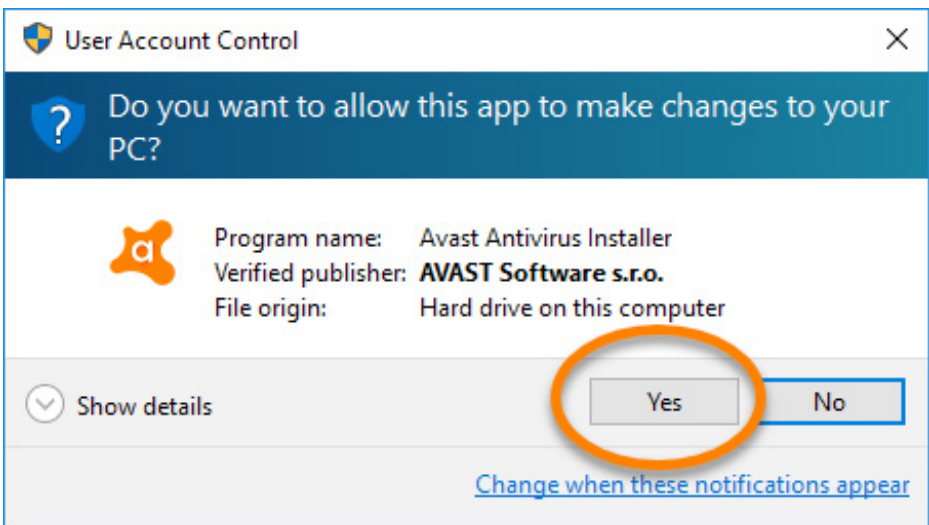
User Account Control

×

Do you want to allow this app to make changes to your PC?

Program name: Avast Antivirus Installer
Verified publisher: AVAST Software s.r.o.
File origin: Hard drive on this computer

Show details

Yes

No

Change when these notifications appear